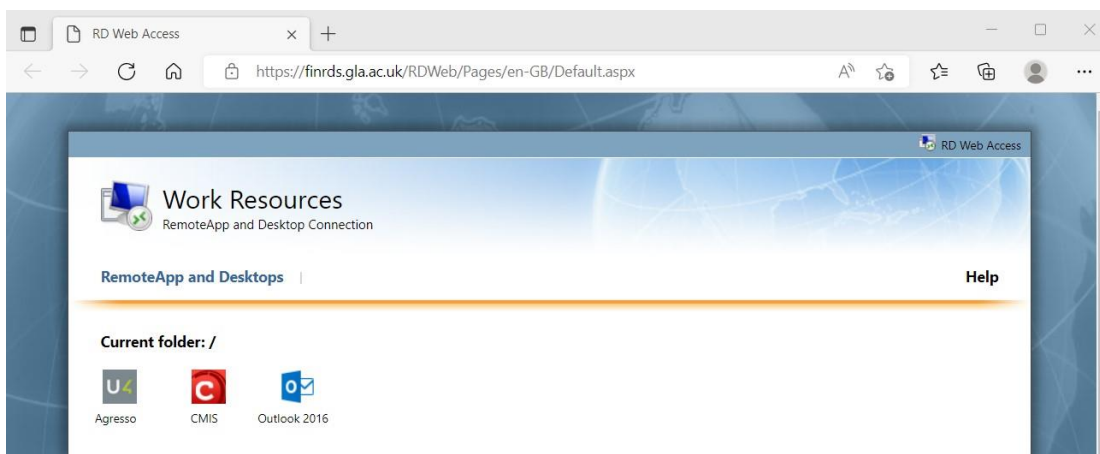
RD Web Access

https://finrds.gla.ac.uk/RDWeb/Pages/en-GB/Default.aspx

RD Web Access

Work Resources
RemoteApp and Desktop Connection

RemoteApp and Desktops | Help

Current folder: /

U4 Agresso
C CMIS
O Outlook 2016